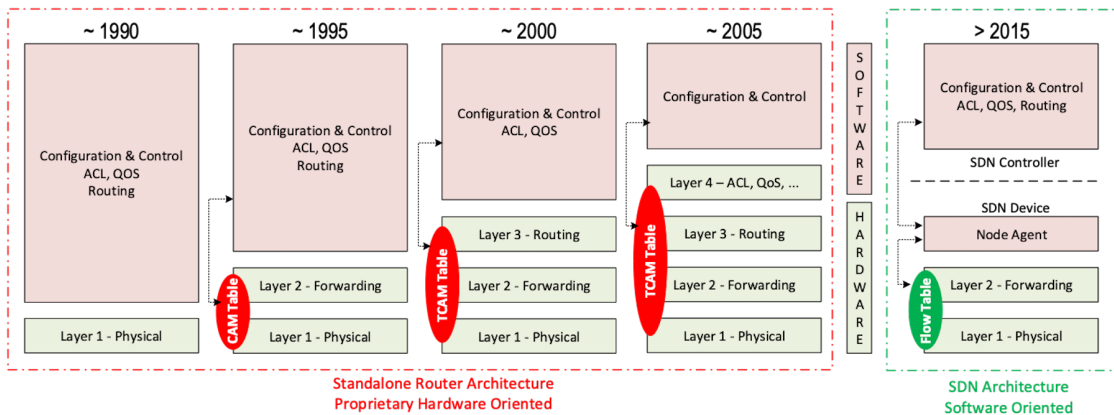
~ 1990

Configuration & Control
ACL, QOS
Routing

Layer 1 - Physical

~ 1995

Configuration & Control
ACL, QOS
Routing

CAM Table

Layer 2 - Forwarding

Layer 1 - Physical

~ 2000

Configuration & Control
ACL, QOS

TCAM Table

Layer 3 - Routing

Layer 2 - Forwarding

Layer 1 - Physical

~ 2005

Configuration & Control

TCAM Table

Layer 4 – ACL, QoS, ...

Layer 3 - Routing

Layer 2 - Forwarding

Layer 1 - Physical

SOFTWARE

HARDWARE

Standalone Router Architecture
Proprietary Hardware Oriented

> 2015

Configuration & Control
ACL, QOS, Routing

SDN Controller

SDN Device

Node Agent

Flow Table

Layer 2 - Forwarding

Layer 1 - Physical

SDN Architecture
Software Oriented